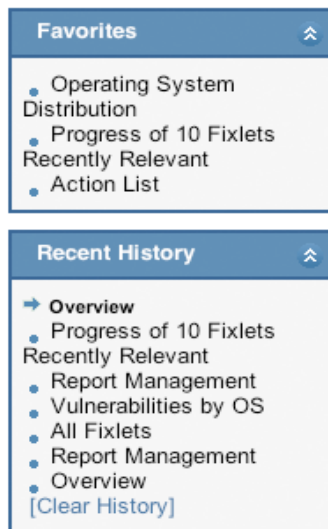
Favorites

Operating System Distribution
Progress of 10 Fixlets Recently Relevant
Action List

Recent History

→ Overview
Progress of 10 Fixlets Recently Relevant
Report Management
Vulnerabilities by OS
All Fixlets
Report Management
Overview
[Clear History]